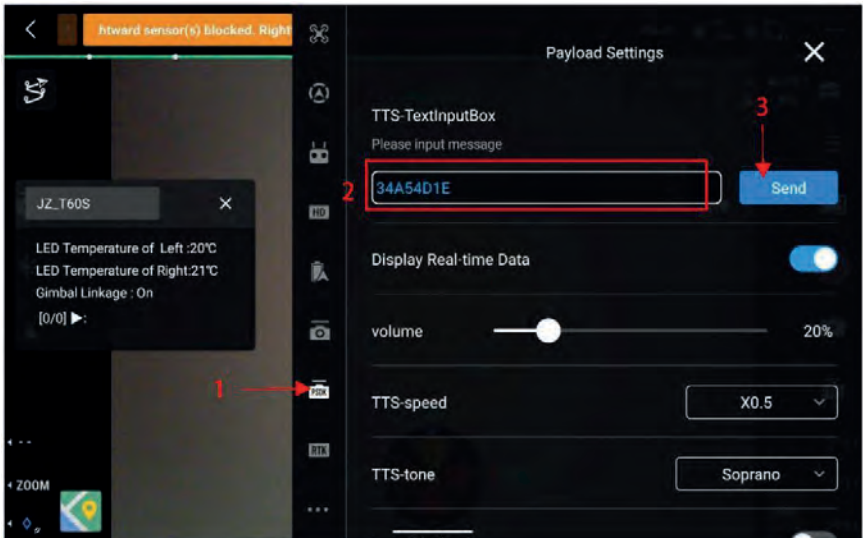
htward sensor(s) blocked. Right

JZ_T60S

LED Temperature of Left :20℃
LED Temperature of Right:21℃
Gimbal Linkage : On
[0/0] ▶:

ZOOM

HD

PSDK

RTK

Payload Settings

TTS-TextInputBox
Please input message

3

2

34A54D1E

Send

Display Real-time Data

volume

20%

1

TTS-speed

X0.5

TTS-tone

Soprano